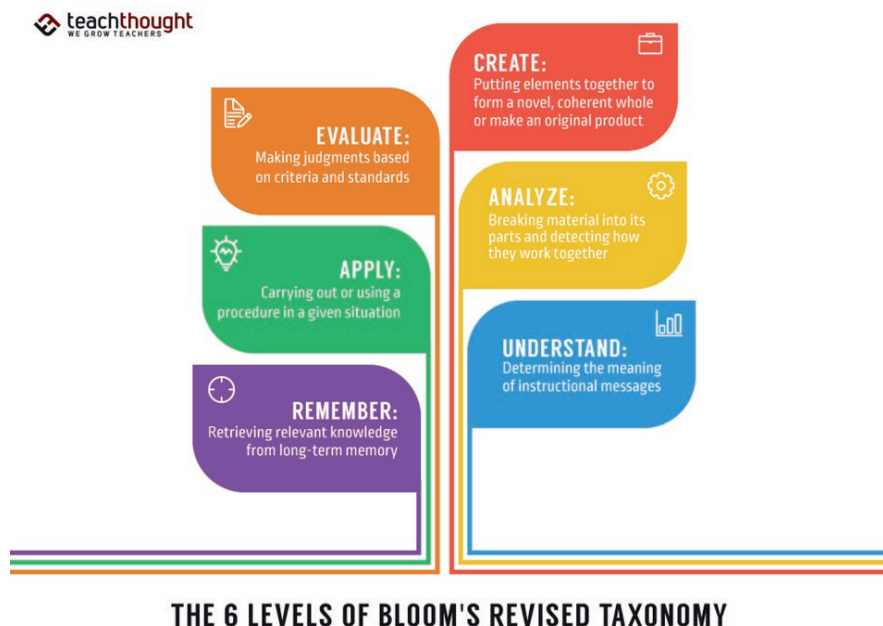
teachthought
WE GROW TEACHERS

CREATE:
Putting elements together to form a novel, coherent whole or make an original product

EVALUATE:
Making judgments based on criteria and standards

ANALYZE:
Breaking material into its parts and detecting how they work together

APPLY:
Carrying out or using a procedure in a given situation

UNDERSTAND:
Determining the meaning of instructional messages

REMEMBER:
Retrieving relevant knowledge from long-term memory

THE 6 LEVELS OF BLOOM'S REVISED TAXONOMY